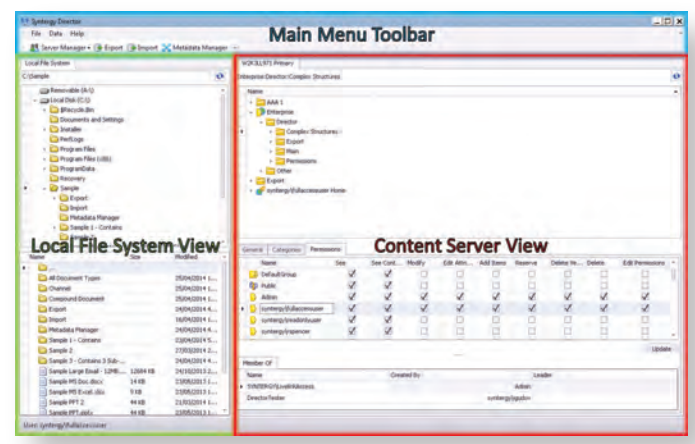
Syntergy Director

File Data Help

Server Manager Export Import Metadata Manager

Main Menu Toolbar

Local File System

C:\Sample

Removable (A:\)
Local Disk (C:\)
$Recycle.Bin
Documents and Settings
Installer
PerfLogs
Program Files
Program Files (x86)
ProgramData
Recovery
Sample
Export
Import
Metadata Manager
Sample 1 - Contains

Local File System View

| Name | Size | Modified |
|---|---|---|
| .. | | |
| All Document Types | | 25/04/2014 1... |
| Channel | | 25/04/2014 1... |
| Compound Document | | 25/04/2014 1... |
| Export | | 24/04/2014 4... |
| Import | | 16/04/2014 4... |
| Metadata Manager | | 24/04/2014 4... |
| Sample 1 - Contains | | 23/04/2014 5... |
| Sample 2 | | 27/03/2014 2... |
| Sample 3 - Contains 3 Sub-... | | 24/04/2014 1... |
| Sample Large Excel - 12MB... | 12684 KB | 24/10/2013 2... |
| Sample MS Doc.docx | 14 KB | 23/05/2013 1... |
| Sample MS Excel.xlsx | 9 KB | 23/05/2013 1... |
| Sample PPT 2 | 44 KB | 23/05/2013 1... |
| Sample PPT.pptx | 44 KB | 23/05/2013 1... |

User: syntergy\fullaccessuser

W2K3L971 Primary

Enterprise:Director:Complex Structures

Name
AAA 1
Enterprise
Director
Complex Structures
Export
Main
Permissions
Other
Export
syntergy\fullaccessuser Home

Content Server View

General Categories Permissions

| Name | See | See Cont... | Modify | Edit Attri... | Add Items | Reserve | Delete Ve... | Delete | Edit Permissions |
|---|---|---|---|---|---|---|---|---|---|
| DefaultGroup | ✓ | ✓ | | | | | | | |
| Public | ✓ | ✓ | | | | | | | |
| Admin | ✓ | ✓ | ✓ | ✓ | ✓ | ✓ | ✓ | ✓ | ✓ |
| syntergy\fullaccessuser | ✓ | ✓ | ✓ | ✓ | ✓ | ✓ | ✓ | ✓ | ✓ |
| syntergy\readonlyuser | ✓ | ✓ | | | | | | | |
| syntergy\rspencer | ✓ | ✓ | | | | | | | |

Update

Member Of

| Name | Created By | Leader |
|---|---|---|
| SYNTERGY\LevelAAccess | | Admin |
| DirectorTester | | syntergy\gpdev |